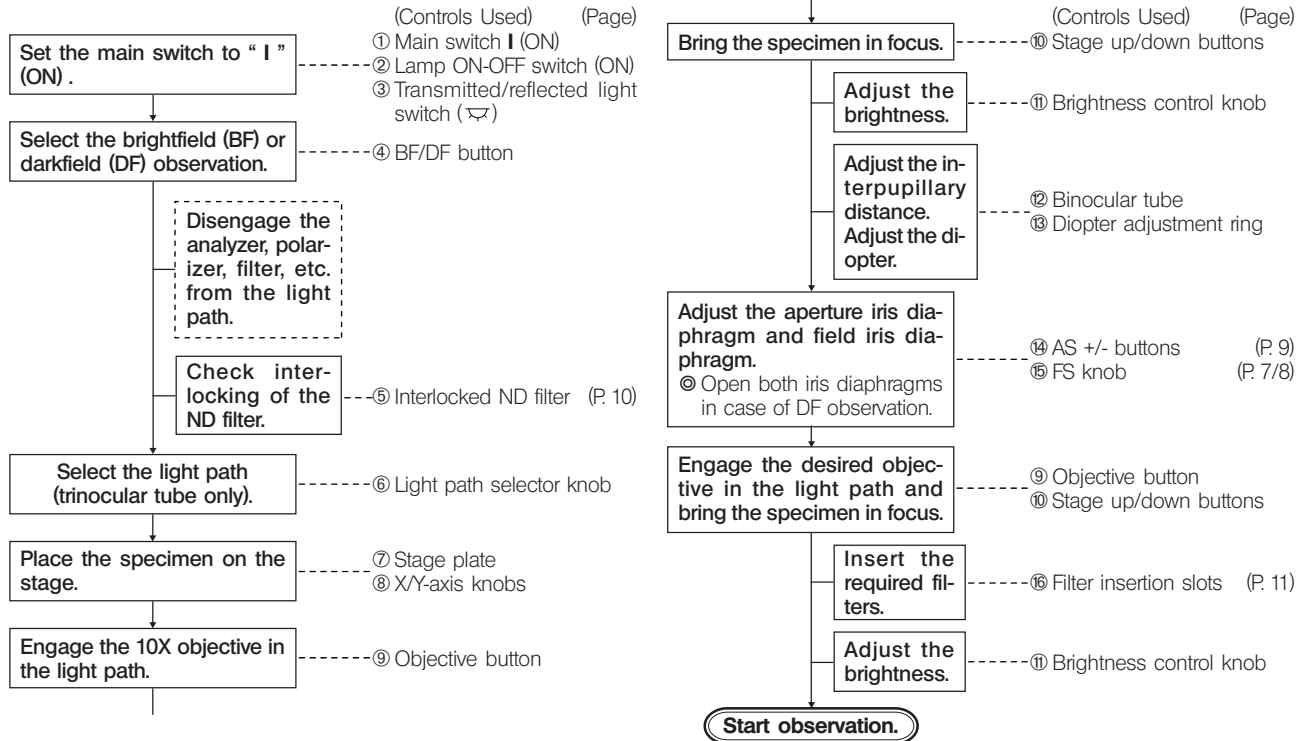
(Controls Used) (Page)

Set the main switch to " I " (ON).

① Main switch I (ON)
② Lamp ON-OFF switch (ON)
③ Transmitted/reflected light switch (⍽)

Select the brightfield (BF) or darkfield (DF) observation.

④ BF/DF button

Disengage the analyzer, polarizer, filter, etc. from the light path.

Check interlocking of the ND filter.

⑤ Interlocked ND filter (P. 10)

Select the light path (trinocular tube only).

⑥ Light path selector knob

Place the specimen on the stage.

⑦ Stage plate
⑧ X/Y-axis knobs

Engage the 10X objective in the light path.

⑨ Objective button

(Controls Used) (Page)

Bring the specimen in focus.

⑩ Stage up/down buttons

Adjust the brightness.

⑪ Brightness control knob

Adjust the interpupillary distance. Adjust the diopter.

⑫ Binocular tube
⑬ Diopter adjustment ring

Adjust the aperture iris diaphragm and field iris diaphragm.
◎ Open both iris diaphragms in case of DF observation.

⑭ AS +/- buttons (P. 9)
⑮ FS knob (P. 7/8)

Engage the desired objective in the light path and bring the specimen in focus.

⑨ Objective button
⑩ Stage up/down buttons

Insert the required filters.

⑯ Filter insertion slots (P. 11)

Adjust the brightness.

⑪ Brightness control knob

Start observation.